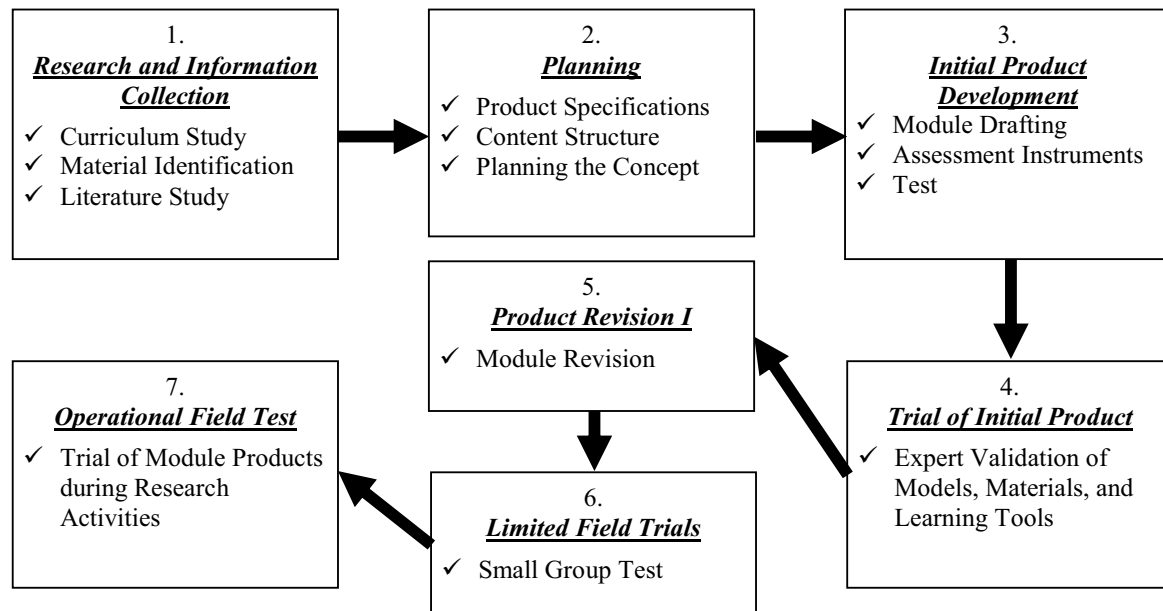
1.
***Research and Information Collection***
✓ Curriculum Study
✓ Material Identification
✓ Literature Study

2.
***Planning***
✓ Product Specifications
✓ Content Structure
✓ Planning the Concept

3.
***Initial Product Development***
✓ Module Drafting
✓ Assessment Instruments
✓ Test

4.
***Trial of Initial Product***
✓ Expert Validation of Models, Materials, and Learning Tools

5.
***Product Revision I***
✓ Module Revision

6.
***Limited Field Trials***
✓ Small Group Test

7.
***Operational Field Test***
✓ Trial of Module Products during Research Activities